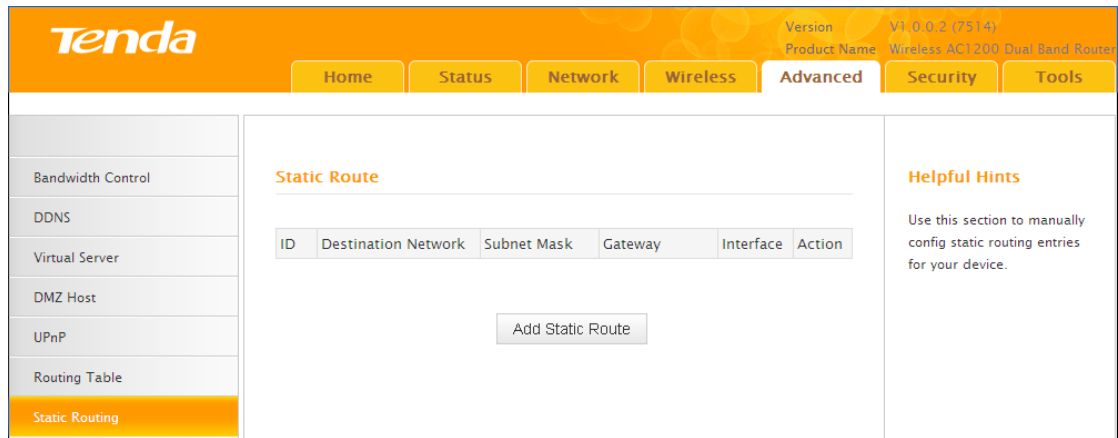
Tenda

Version V1.0.0.2 (7514)
Product Name Wireless AC1200 Dual Band Router

Home Status Network Wireless Advanced Security Tools

Bandwidth Control
DDNS
Virtual Server
DMZ Host
UPnP
Routing Table
Static Routing

Static Route

| ID | Destination Network | Subnet Mask | Gateway | Interface | Action |
|---|---|---|---|---|---|

Add Static Route

Helpful Hints

Use this section to manually config static routing entries for your device.